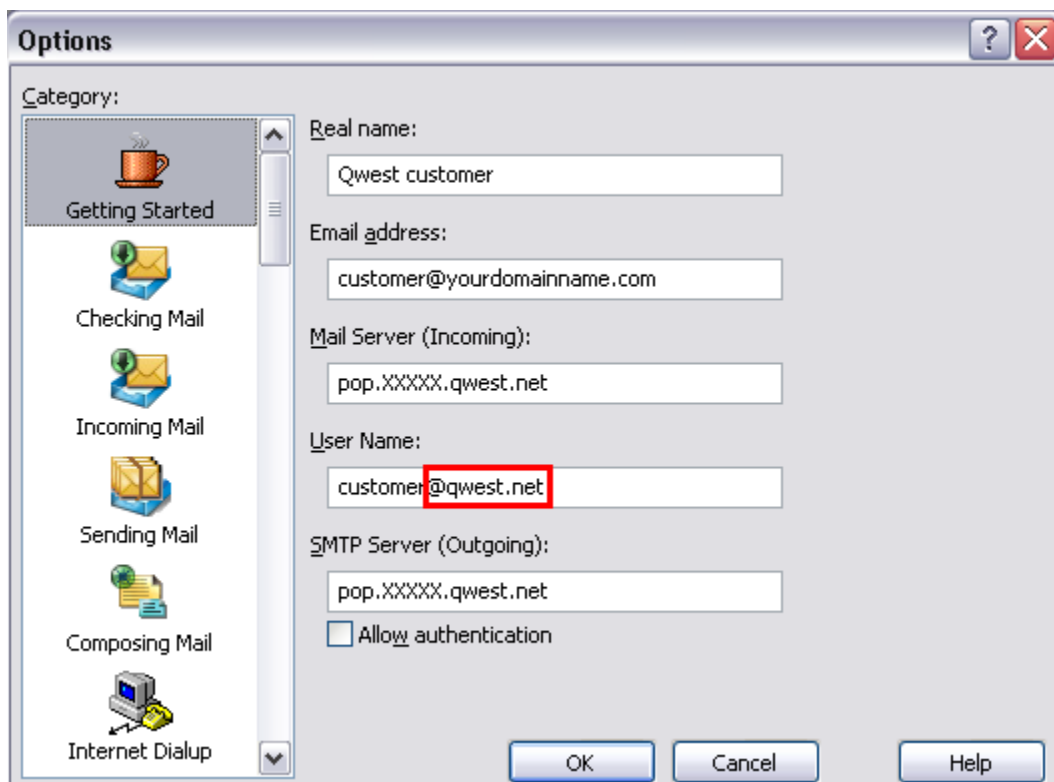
Options

Category:

Getting Started

Checking Mail

Incoming Mail

Sending Mail

Composing Mail

Internet Dialup

Real name:

Qwest customer

Email address:

customer@yourdomainname.com

Mail Server (Incoming):

pop.XXXXX.qwest.net

User Name:

customer@qwest.net

SMTP Server (Outgoing):

pop.XXXXX.qwest.net

Allow authentication

OK

Cancel

Help